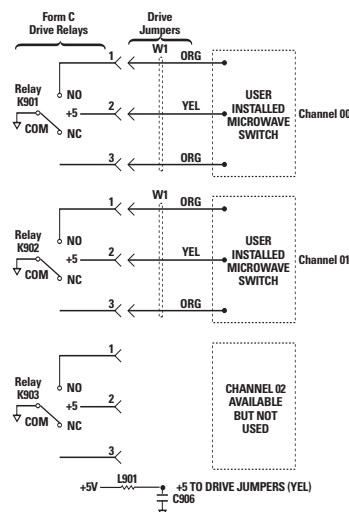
Form C
Drive Relays

Drive
Jumpers

W1

1

ORG

Relay
K901

NO

+5

2

YEL

USER
INSTALLED
MICROWAVE
SWITCH

Channel 00

COM

NC

3

ORG

W1

1

ORG

Relay
K902

NO

+5

2

YEL

USER
INSTALLED
MICROWAVE
SWITCH

Channel 01

COM

NC

3

ORG

1

Relay
K903

NO

+5

2

CHANNEL 02
AVAILABLE
BUT NOT
USED

COM

NC

3

+5V

L901

+5 TO DRIVE JUMPERS (YEL)

C906